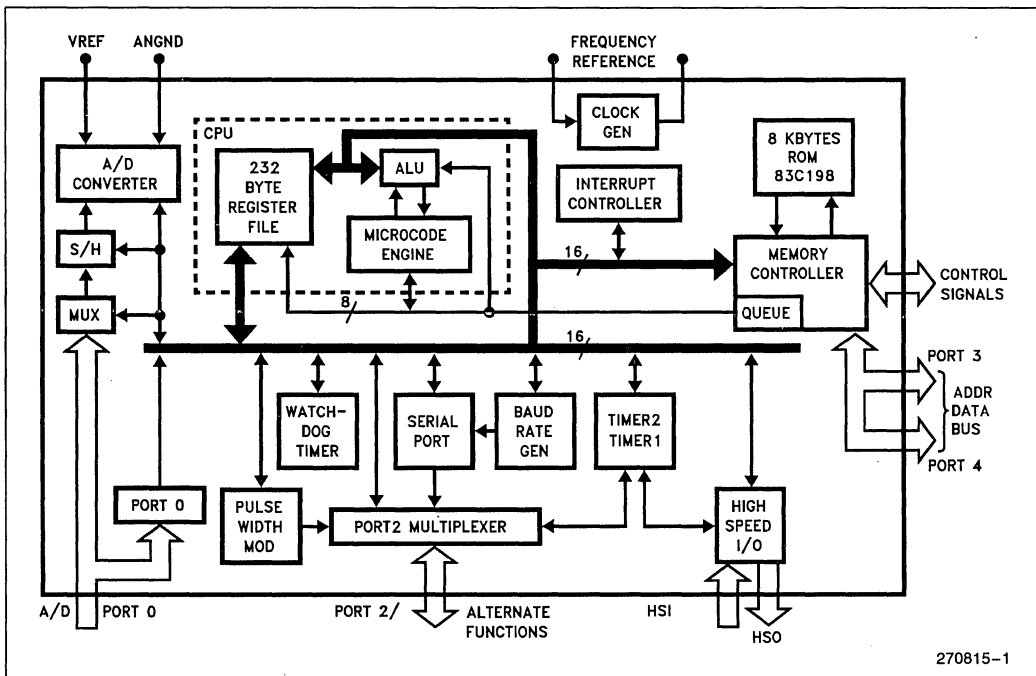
VREF
ANGND
FREQUENCY REFERENCE
CLOCK GEN
CPU
A/D CONVERTER
232 BYTE REGISTER FILE
ALU
8 KBYTES ROM 83C198
INTERRUPT CONTROLLER
MICROCODE ENGINE
S/H
16
MEMORY CONTROLLER
CONTROL SIGNALS
MUX
8
QUEUE
16
PORT 3
ADDR DATA BUS
WATCH-DOG TIMER
SERIAL PORT
BAUD RATE GEN
TIMER2 TIMER1
PORT 4
PORT 0
PULSE WIDTH MOD
PORT2 MULTIPLEXER
HIGH SPEED I/O
A/D PORT 0
PORT 2/
ALTERNATE FUNCTIONS
HSI
HSO
270815–1